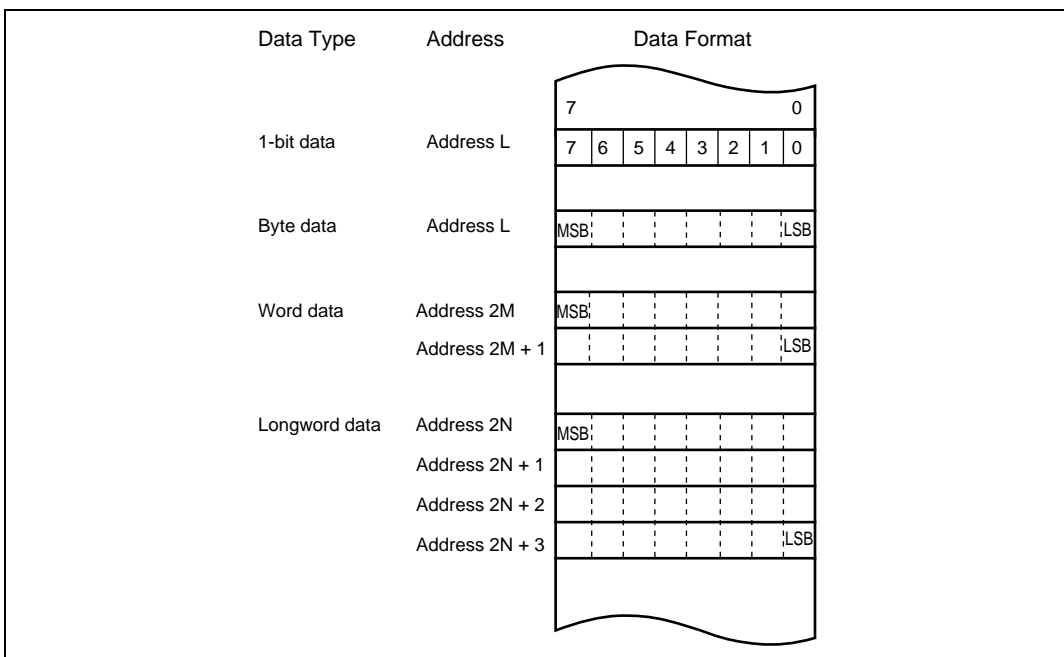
| Data Type | Address | Data Format |
|---|---|---|
| | | 7 0 |
| 1-bit data | Address L | 7 6 5 4 3 2 1 0 |
| Byte data | Address L | MSB LSB |
| Word data | Address 2M | MSB |
| | Address 2M + 1 | LSB |
| Longword data | Address 2N | MSB |
| | Address 2N + 1 | |
| | Address 2N + 2 | |
| | Address 2N + 3 | LSB |